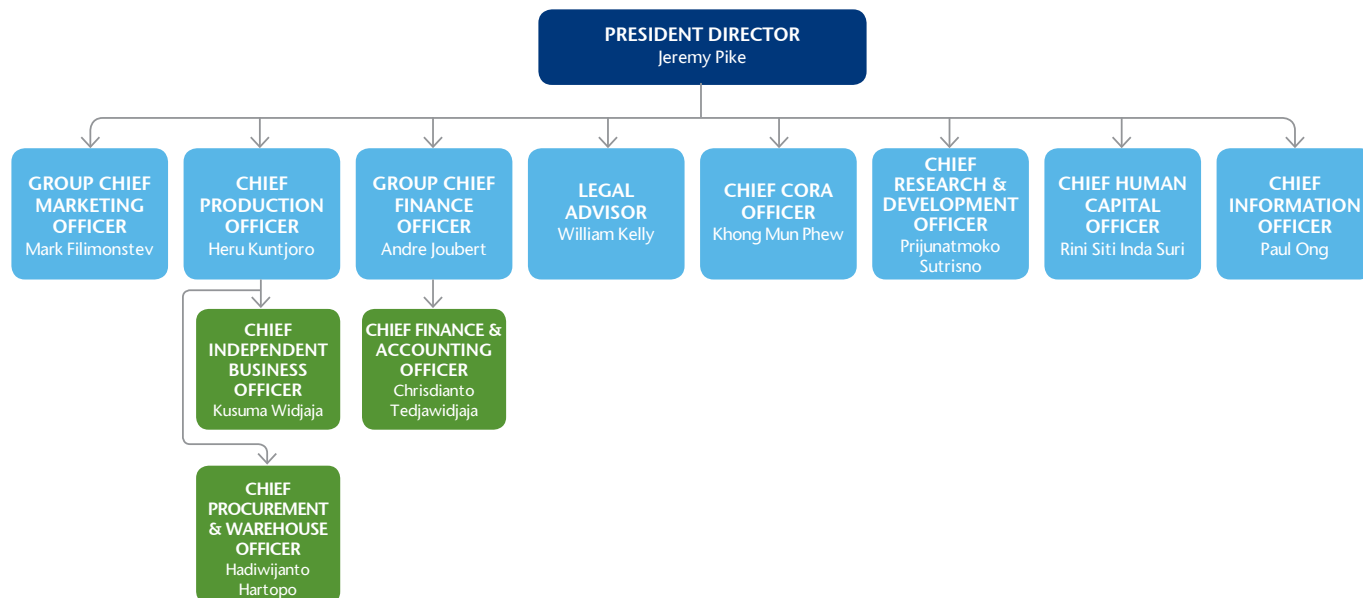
PRESIDENT DIRECTOR
Jeremy Pike

GROUP CHIEF MARKETING OFFICER
Mark Filimonstev

CHIEF PRODUCTION OFFICER
Heru Kuntjoro

GROUP CHIEF FINANCE OFFICER
Andre Joubert

LEGAL ADVISOR
William Kelly

CHIEF CORA OFFICER
Khong Mun Phew

CHIEF RESEARCH & DEVELOPMENT OFFICER
Prijunatmoko Sutrisno

CHIEF HUMAN CAPITAL OFFICER
Rini Siti Inda Suri

CHIEF INFORMATION OFFICER
Paul Ong

CHIEF INDEPENDENT BUSINESS OFFICER
Kusuma Widjaja

CHIEF FINANCE & ACCOUNTING OFFICER
Chrisdianto Tedjawidjaja

CHIEF PROCUREMENT & WAREHOUSE OFFICER
Hadiwijanto Hartopo